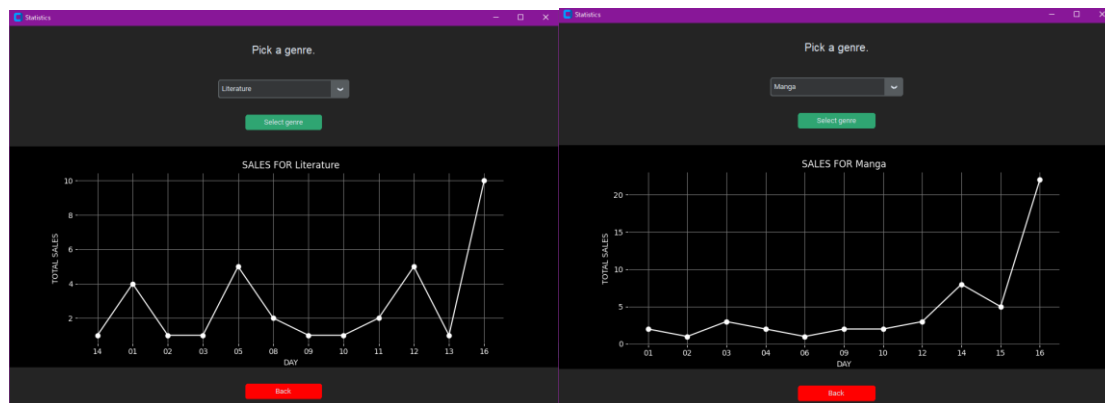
Statistics

Pick a genre.

Literature

Select genre

SALES FOR Literature

10
8
6
4
2

TOTAL SALES

14 01 02 03 05 08 09 10 11 12 13 16

DAY

Back

Statistics

Pick a genre.

Manga

Select genre

SALES FOR Manga

20
15
10
5
0

TOTAL SALES

01 02 03 04 06 09 10 12 14 15 16

DAY

Back